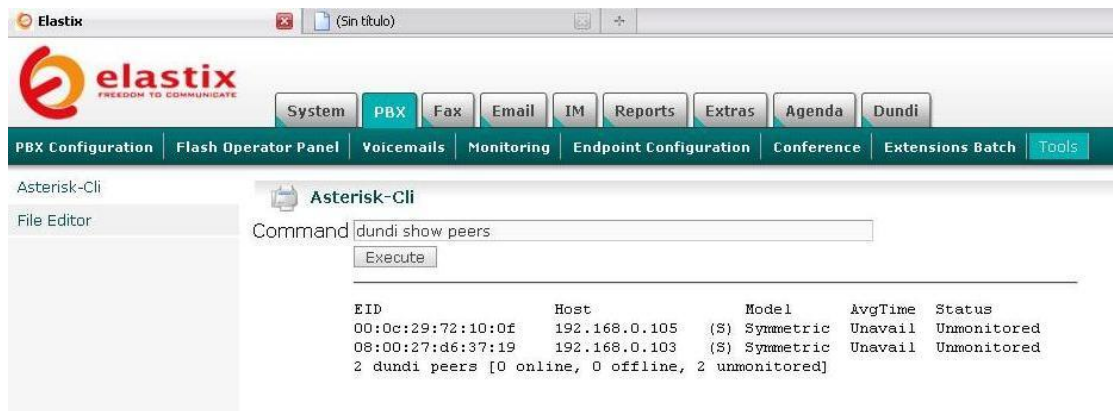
Elastix
(Sin título)

elastix
FREEDOM TO COMMUNICATE

System | PBX | Fax | Email | IM | Reports | Extras | Agenda | Dundi

PBX Configuration | Flash Operator Panel | Voicemails | Monitoring | Endpoint Configuration | Conference | Extensions Batch | Tools

Asterisk-Cli
File Editor

Asterisk-Cli

Command dundi show peers

Execute

| EID | Host | | Model | AvgTime | Status |
|---|---|---|---|---|---|
| 00:0c:29:72:10:0f | 192.168.0.105 | (S) | Symmetric | Unavail | Unmonitored |
| 08:00:27:d6:37:19 | 192.168.0.103 | (S) | Symmetric | Unavail | Unmonitored |

2 dundi peers [0 online, 0 offline, 2 unmonitored]